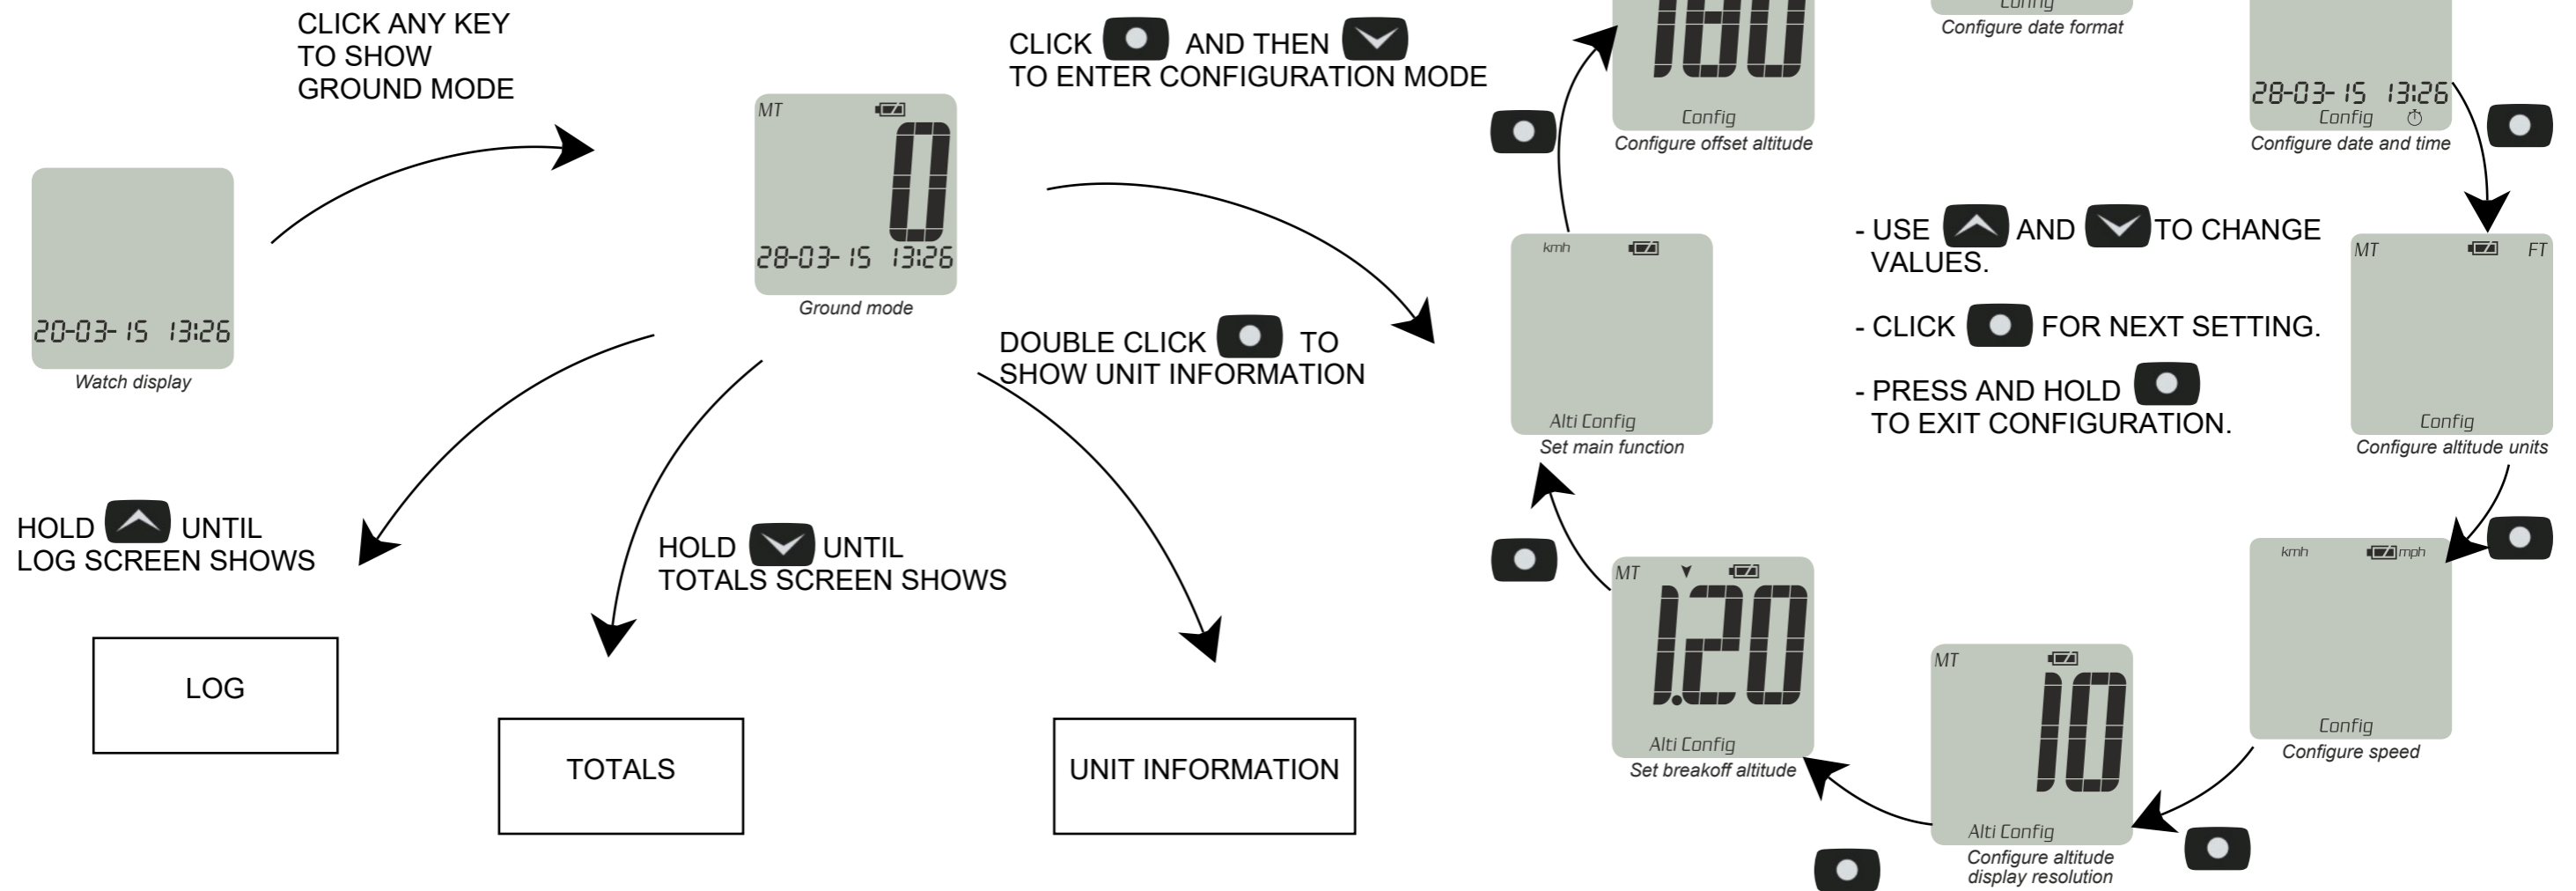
CLICK ANY KEY TO SHOW GROUND MODE

CLICK AND THEN TO ENTER CONFIGURATION MODE

20-03-15 13:26
Watch display

MT
0
28-03-15 13:26
Ground mode

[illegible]
Config
Configure offset altitude

Config
Configure date format

28-03-15 13:26
Config
Configure date and time

kmh
Alti Config
Set main function

- USE AND TO CHANGE VALUES.

- CLICK FOR NEXT SETTING.

- PRESS AND HOLD TO EXIT CONFIGURATION.

MT FT
Config
Configure altitude units

DOUBLE CLICK TO SHOW UNIT INFORMATION

HOLD UNTIL LOG SCREEN SHOWS

HOLD UNTIL TOTALS SCREEN SHOWS

LOG

TOTALS

UNIT INFORMATION

MT
1.20
Alti Config
Set breakoff altitude

kmh mph
Config
Configure speed

MT
10
Alti Config
Configure altitude display resolution